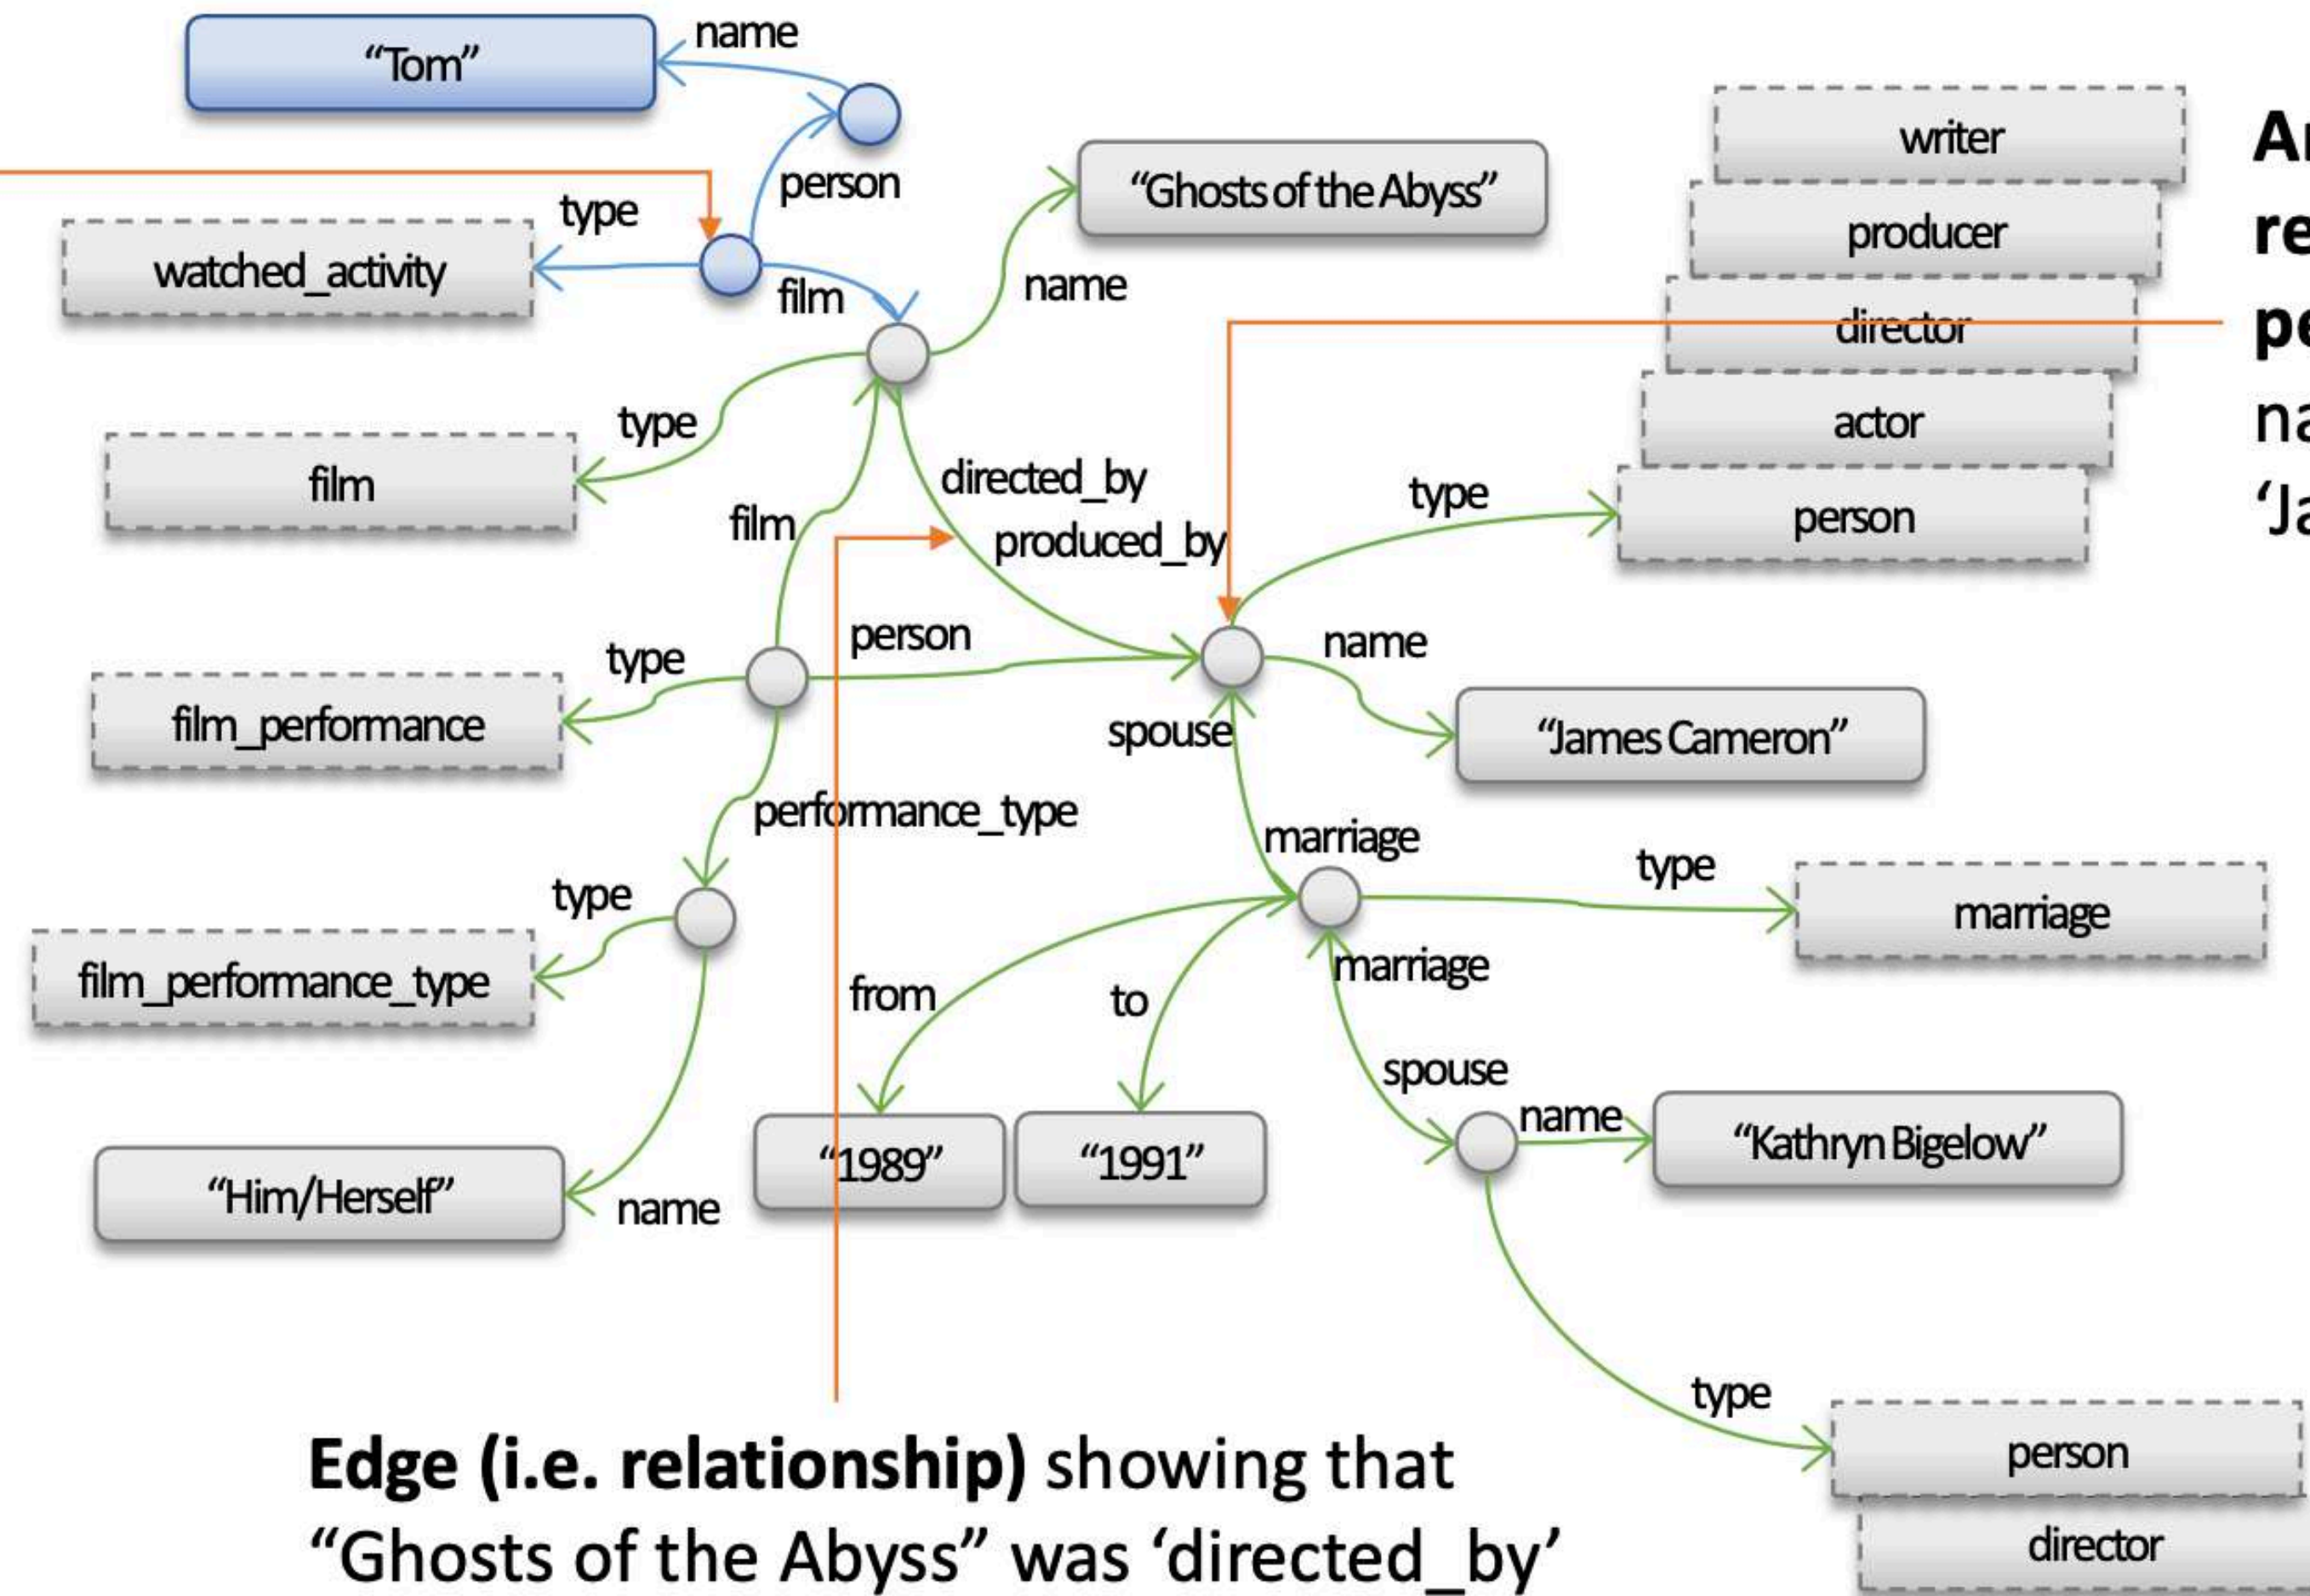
"Tom"
name
person
type
watched_activity
film
"Ghosts of the Abyss"
name
type
film
film
directed_by
produced_by
type
person
writer
producer
director
actor
person
name
"James Cameron"
spouse
type
film_performance
performance_type
marriage
type
marriage
type
film_performance_type
from
to
marriage
spouse
name
"Kathryn Bigelow"
"1989"
"1991"
"Him/Herself"
name
type
person
director

Ar
re
pe
na
'Ja

**Edge (i.e. relationship)** showing that "Ghosts of the Abyss" was 'directed_by'